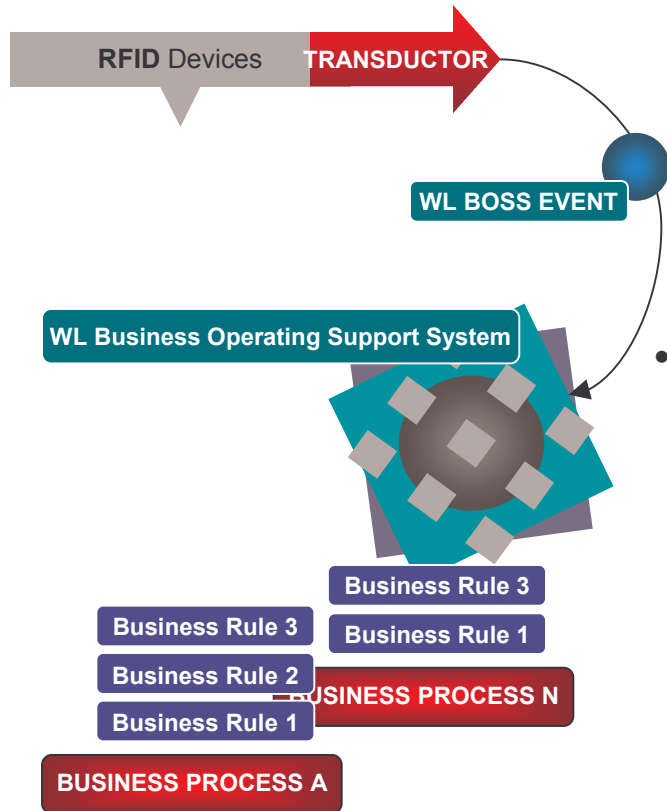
RFID Devices

TRANSDUCTOR

WL BOSS EVENT

WL Business Operating Support System

Business Rule 3

Business Rule 1

BUSINESS PROCESS N

Business Rule 3

Business Rule 2

Business Rule 1

BUSINESS PROCESS A